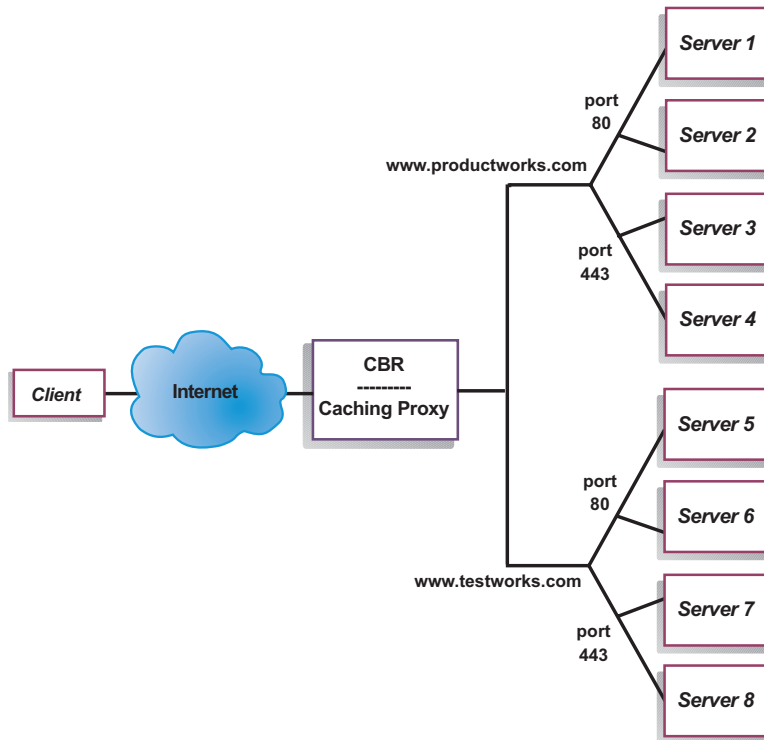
Client

Internet

CBR
---------
Caching Proxy

www.productworks.com

port 80

port 443

Server 1

Server 2

Server 3

Server 4

www.testworks.com

port 80

port 443

Server 5

Server 6

Server 7

Server 8